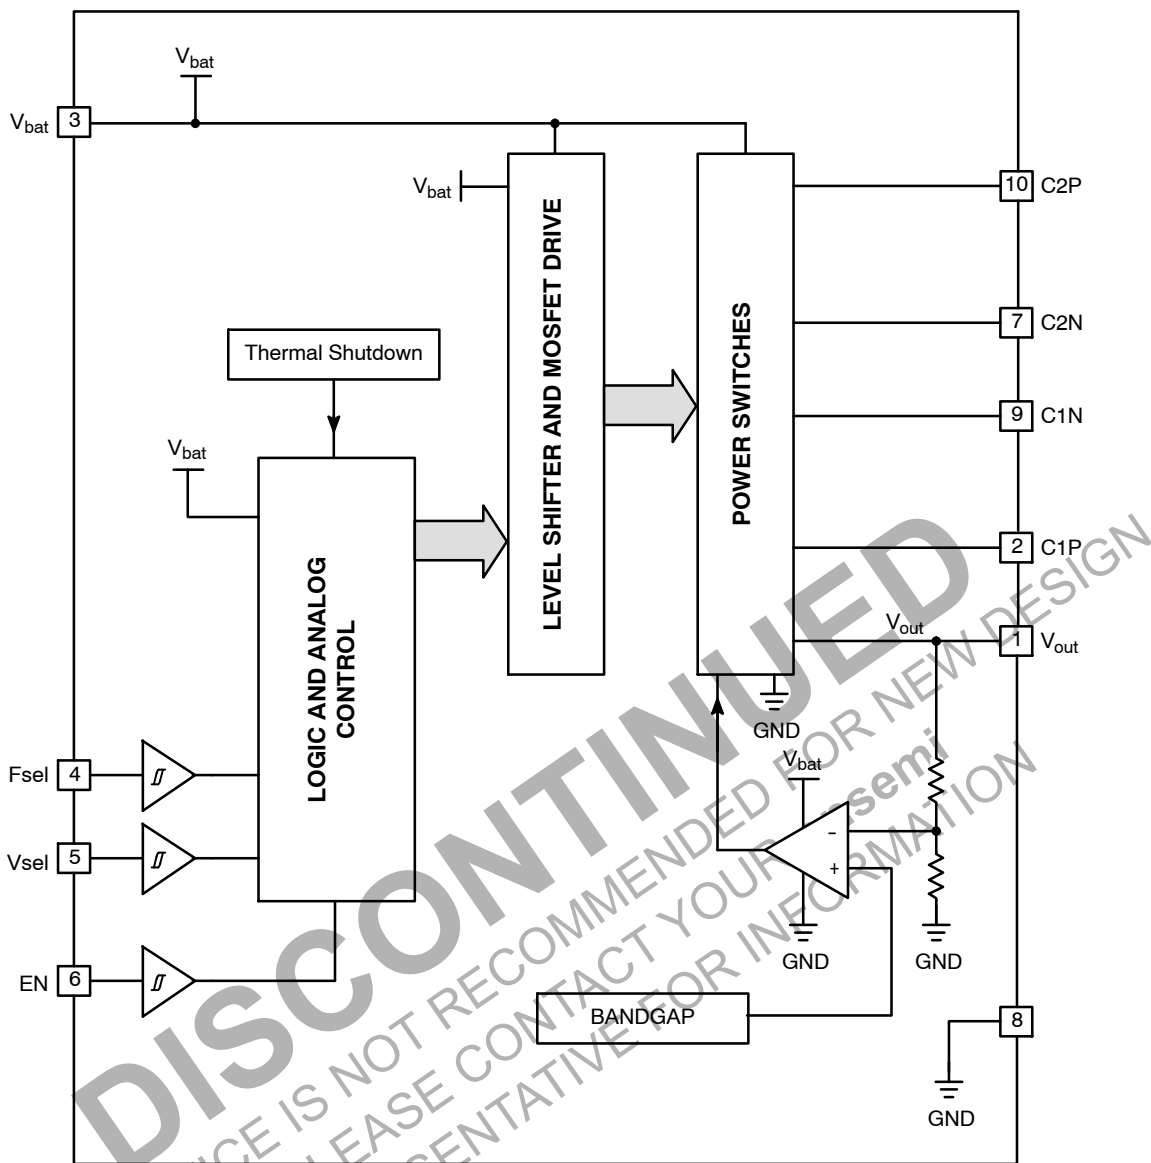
$V_{bat}$
$V_{bat}$ 3
$V_{bat}$
LEVEL SHIFTER AND MOSFET DRIVE
POWER SWITCHES
10 C2P
7 C2N
9 C1N
2 C1P
$V_{out}$
1 $V_{out}$
Thermal Shutdown
$V_{bat}$
LOGIC AND ANALOG CONTROL
GND
$V_{bat}$
-
+
Fsel 4
Vsel 5
EN 6
GND
GND
BANDGAP
8
GND
DISCONTINUED
DEVICE IS NOT RECOMMENDED FOR NEW DESIGN
PLEASE CONTACT YOUR onsemi
REPRESENTATIVE FOR INFORMATION